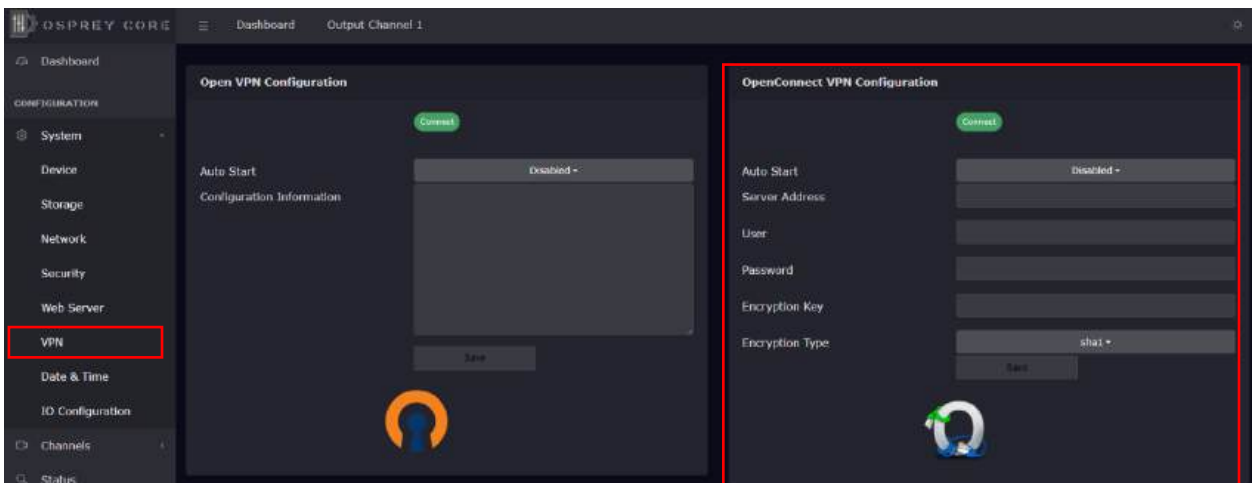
OSPREY CORE

Dashboard

Output Channel 1

Dashboard

CONFIGURATION

System

Device

Storage

Network

Security

Web Server

VPN

Date & Time

IO Configuration

Channels

Status

Open VPN Configuration

Connect

Auto Start

Disabled

Configuration Information

Save

OpenConnect VPN Configuration

Connect

Auto Start

Disabled

Server Address

User

Password

Encryption Key

Encryption Type

sha1

Save